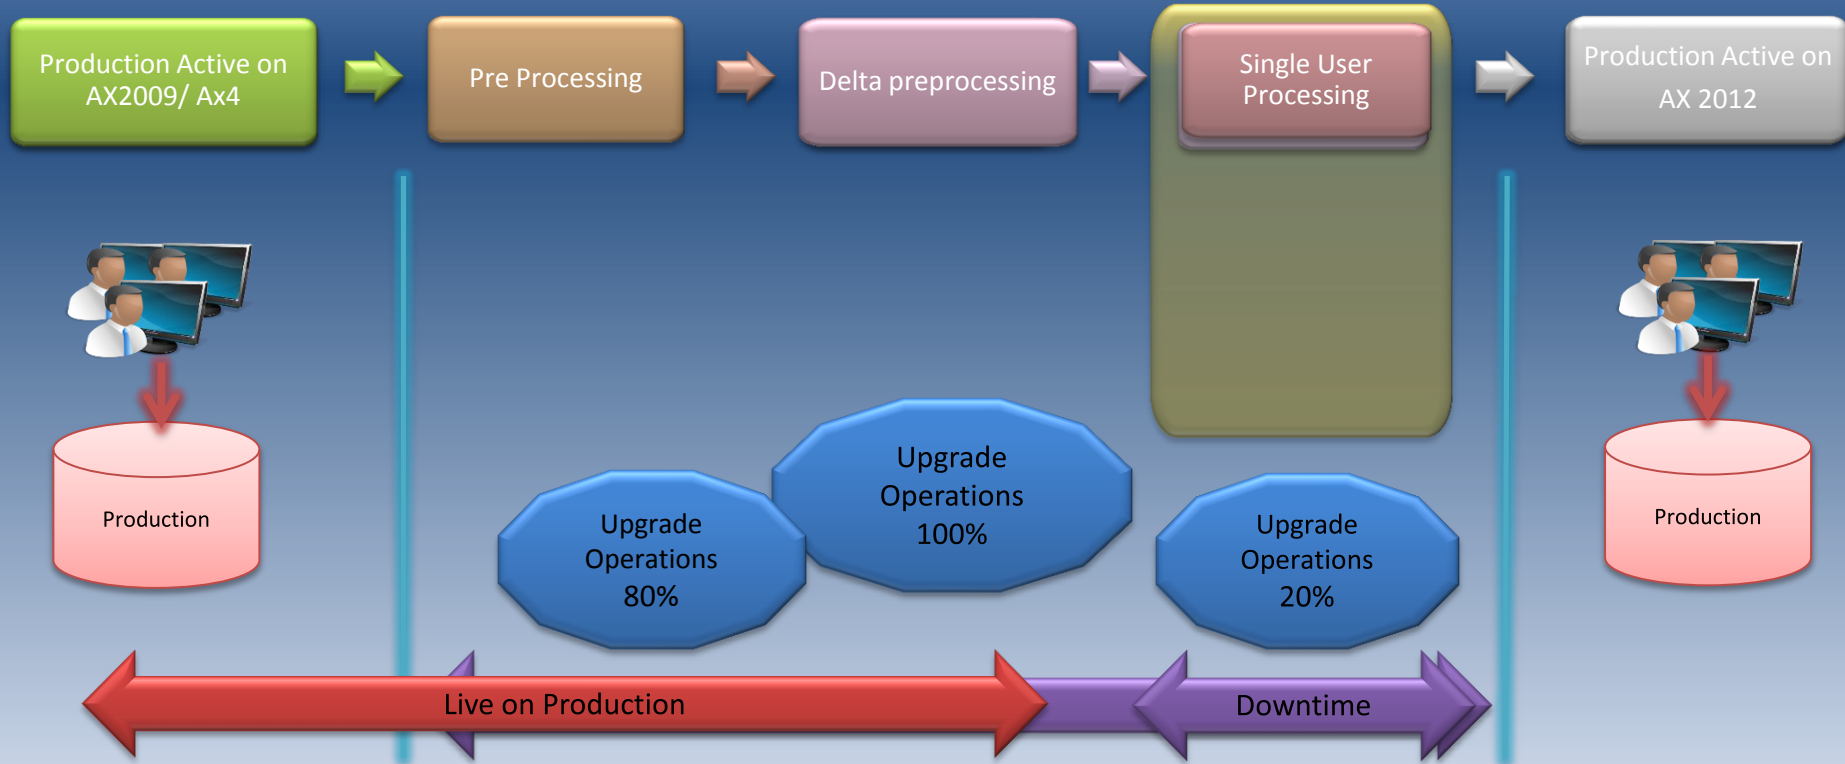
Production Active on AX2009/ Ax4

Pre Processing

Delta preprocessing

Single User Processing

Production Active on AX 2012

Production

Upgrade Operations 100%

Upgrade Operations 80%

Upgrade Operations 20%

Production

Live on Production

Downtime